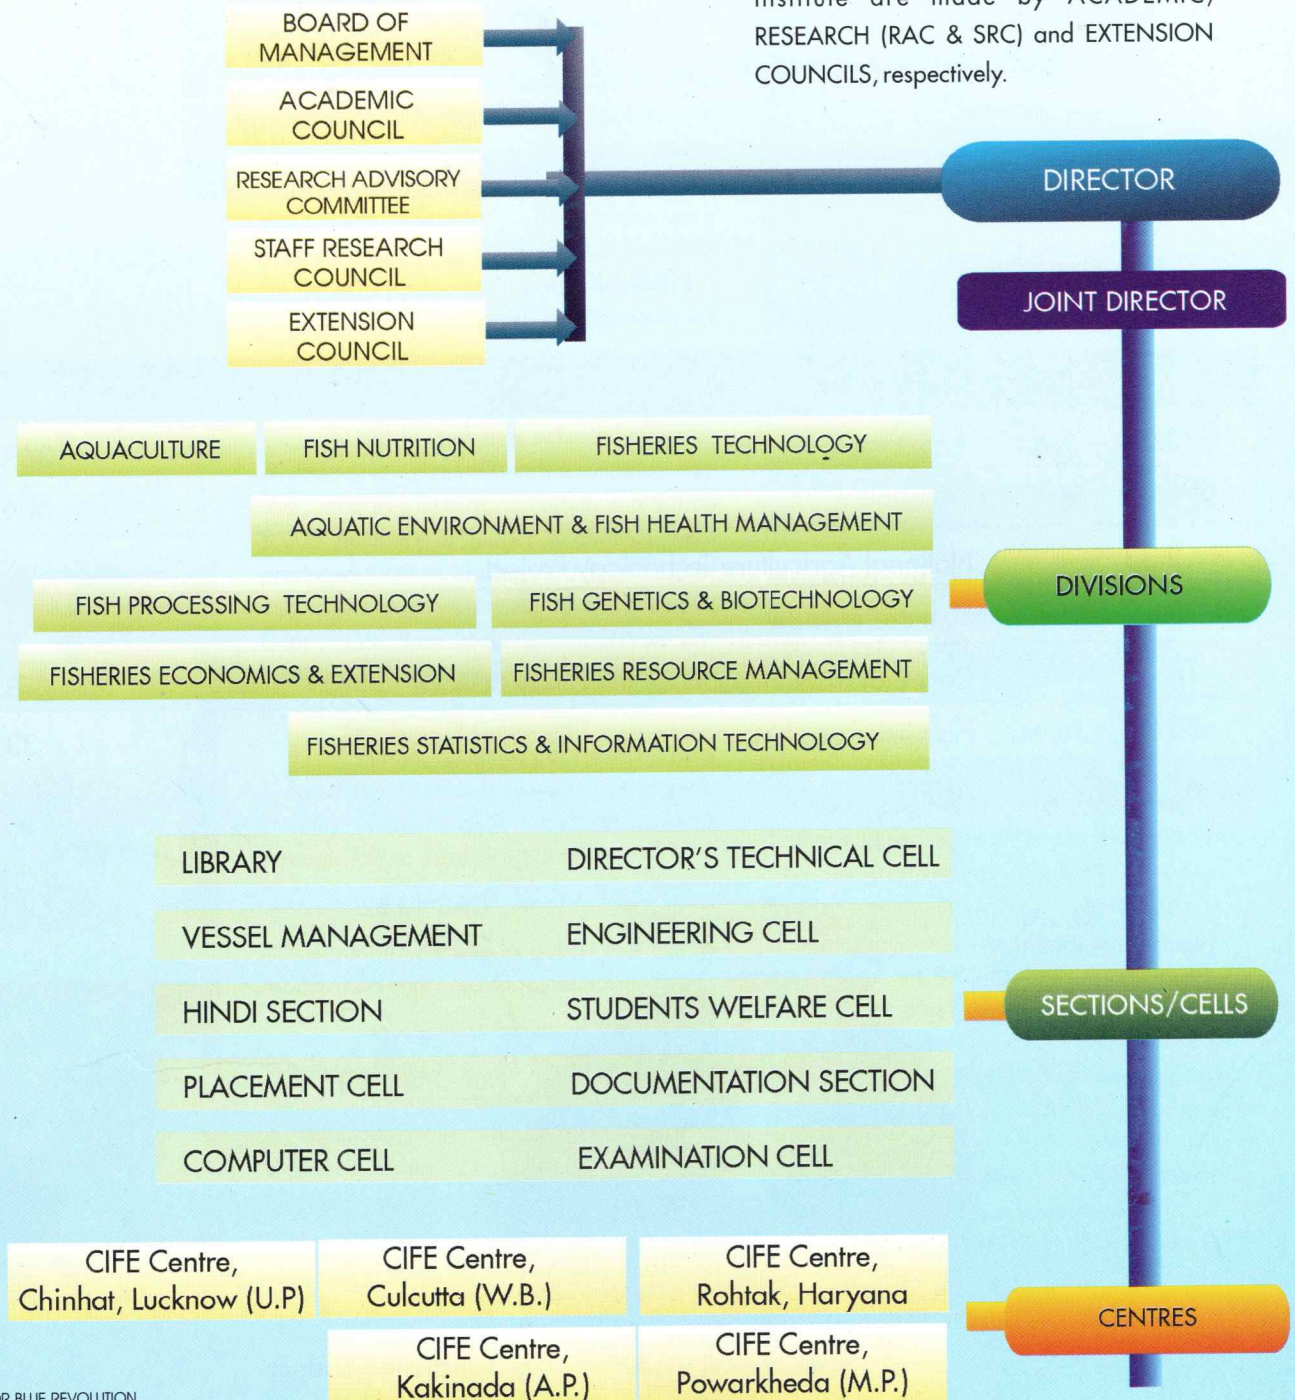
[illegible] are made by ACADEMIC, RESEARCH (RAC & SRC) and EXTENSION COUNCILS, respectively.

BOARD OF MANAGEMENT

ACADEMIC COUNCIL

RESEARCH ADVISORY COMMITTEE

STAFF RESEARCH COUNCIL

EXTENSION COUNCIL

DIRECTOR

JOINT DIRECTOR

AQUACULTURE

FISH NUTRITION

FISHERIES TECHNOLOGY

AQUATIC ENVIRONMENT & FISH HEALTH MANAGEMENT

DIVISIONS

FISH PROCESSING TECHNOLOGY

FISH GENETICS & BIOTECHNOLOGY

FISHERIES ECONOMICS & EXTENSION

FISHERIES RESOURCE MANAGEMENT

FISHERIES STATISTICS & INFORMATION TECHNOLOGY

LIBRARY

DIRECTOR'S TECHNICAL CELL

VESSEL MANAGEMENT

ENGINEERING CELL

HINDI SECTION

STUDENTS WELFARE CELL

SECTIONS/CELLS

PLACEMENT CELL

DOCUMENTATION SECTION

COMPUTER CELL

EXAMINATION CELL

CIFE Centre, Chinhat, Lucknow (U.P)

CIFE Centre, Culcutta (W.B.)

CIFE Centre, Rohtak, Haryana

CENTRES

CIFE Centre, Kakinada (A.P.)

CIFE Centre, Powarkheda (M.P.)

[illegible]R BLUE REVOLUTION